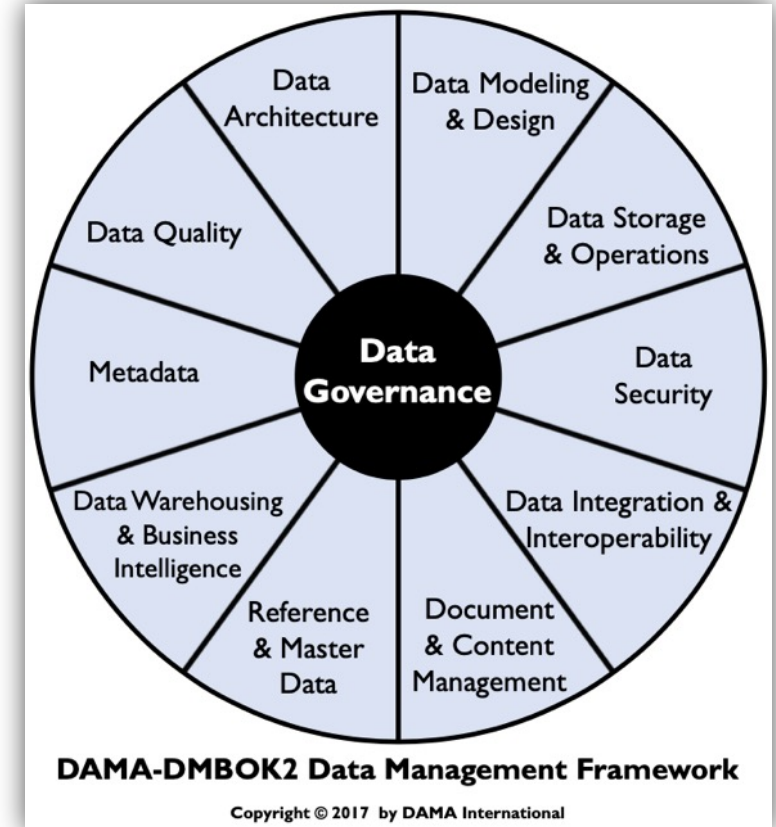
Data Governance

Data Architecture

Data Modeling & Design

Data Storage & Operations

Data Security

Data Integration & Interoperability

Document & Content Management

Reference & Master Data

Data Warehousing & Business Intelligence

Metadata

Data Quality

DAMA-DMBOK2 Data Management Framework

Copyright © 2017 by DAMA International